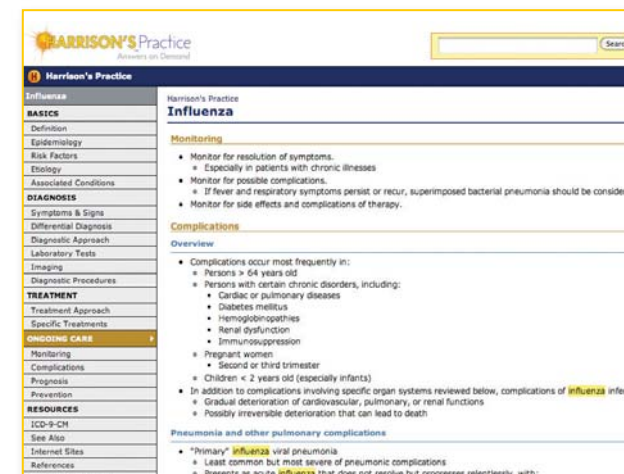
HARRISON'S Practice
Answers on Demand

Searc

Harrison's Practice

Influenza
BASICS
Definition
Epidemiology
Risk Factors
Etiology
Associated Conditions
DIAGNOSIS
Symptoms & Signs
Differential Diagnosis
Diagnostic Approach
Laboratory Tests
Imaging
Diagnostic Procedures
TREATMENT
Treatment Approach
Specific Treatments
ONGOING CARE
Monitoring
Complications
Prognosis
Prevention
RESOURCES
ICD-9-CM
See Also
Internet Sites
References

Harrison's Practice
Influenza

Monitoring

- Monitor for resolution of symptoms.
  - Especially in patients with chronic illnesses
- Monitor for possible complications.
  - If fever and respiratory symptoms persist or recur, superimposed bacterial pneumonia should be conside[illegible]
- Monitor for side effects and complications of therapy.

Complications

Overview

- Complications occur most frequently in:
  - Persons > 64 years old
  - Persons with certain chronic disorders, including:
    - Cardiac or pulmonary diseases
    - Diabetes mellitus
    - Hemoglobinopathies
    - Renal dysfunction
    - Immunosuppression
  - Pregnant women
    - Second or third trimester
  - Children < 2 years old (especially infants)
- In addition to complications involving specific organ systems reviewed below, complications of influenza infe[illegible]
  - Gradual deterioration of cardiovascular, pulmonary, or renal functions
  - Possibly irreversible deterioration that can lead to death

Pneumonia and other pulmonary complications

- "Primary" influenza viral pneumonia
  - Least common but most severe of pneumonic complications
  - Presents as acute influenza that does not resolve but progresses relentlessly, with: